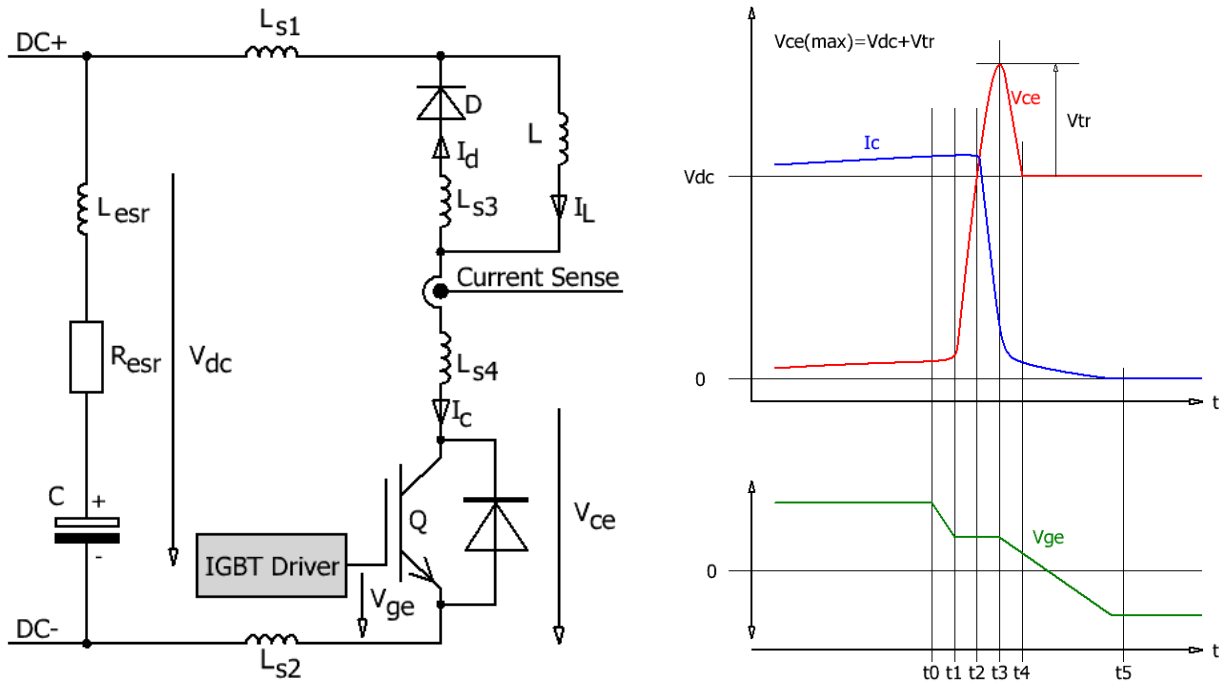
DC+
$L_{s1}$
D
L
$I_d$
$L_{esr}$
$L_{s3}$
$I_L$
Current Sense
$R_{esr}$
$V_{dc}$
$L_{s4}$
$I_c$
C
+
-
Q
$V_{ce}$
IGBT Driver
$V_{ge}$
DC-
$L_{s2}$

Vce(max)=Vdc+Vtr
Vce
Vtr
Ic
Vdc
0
t
Vge
0
t
t0 t1 t2 t3 t4
t5